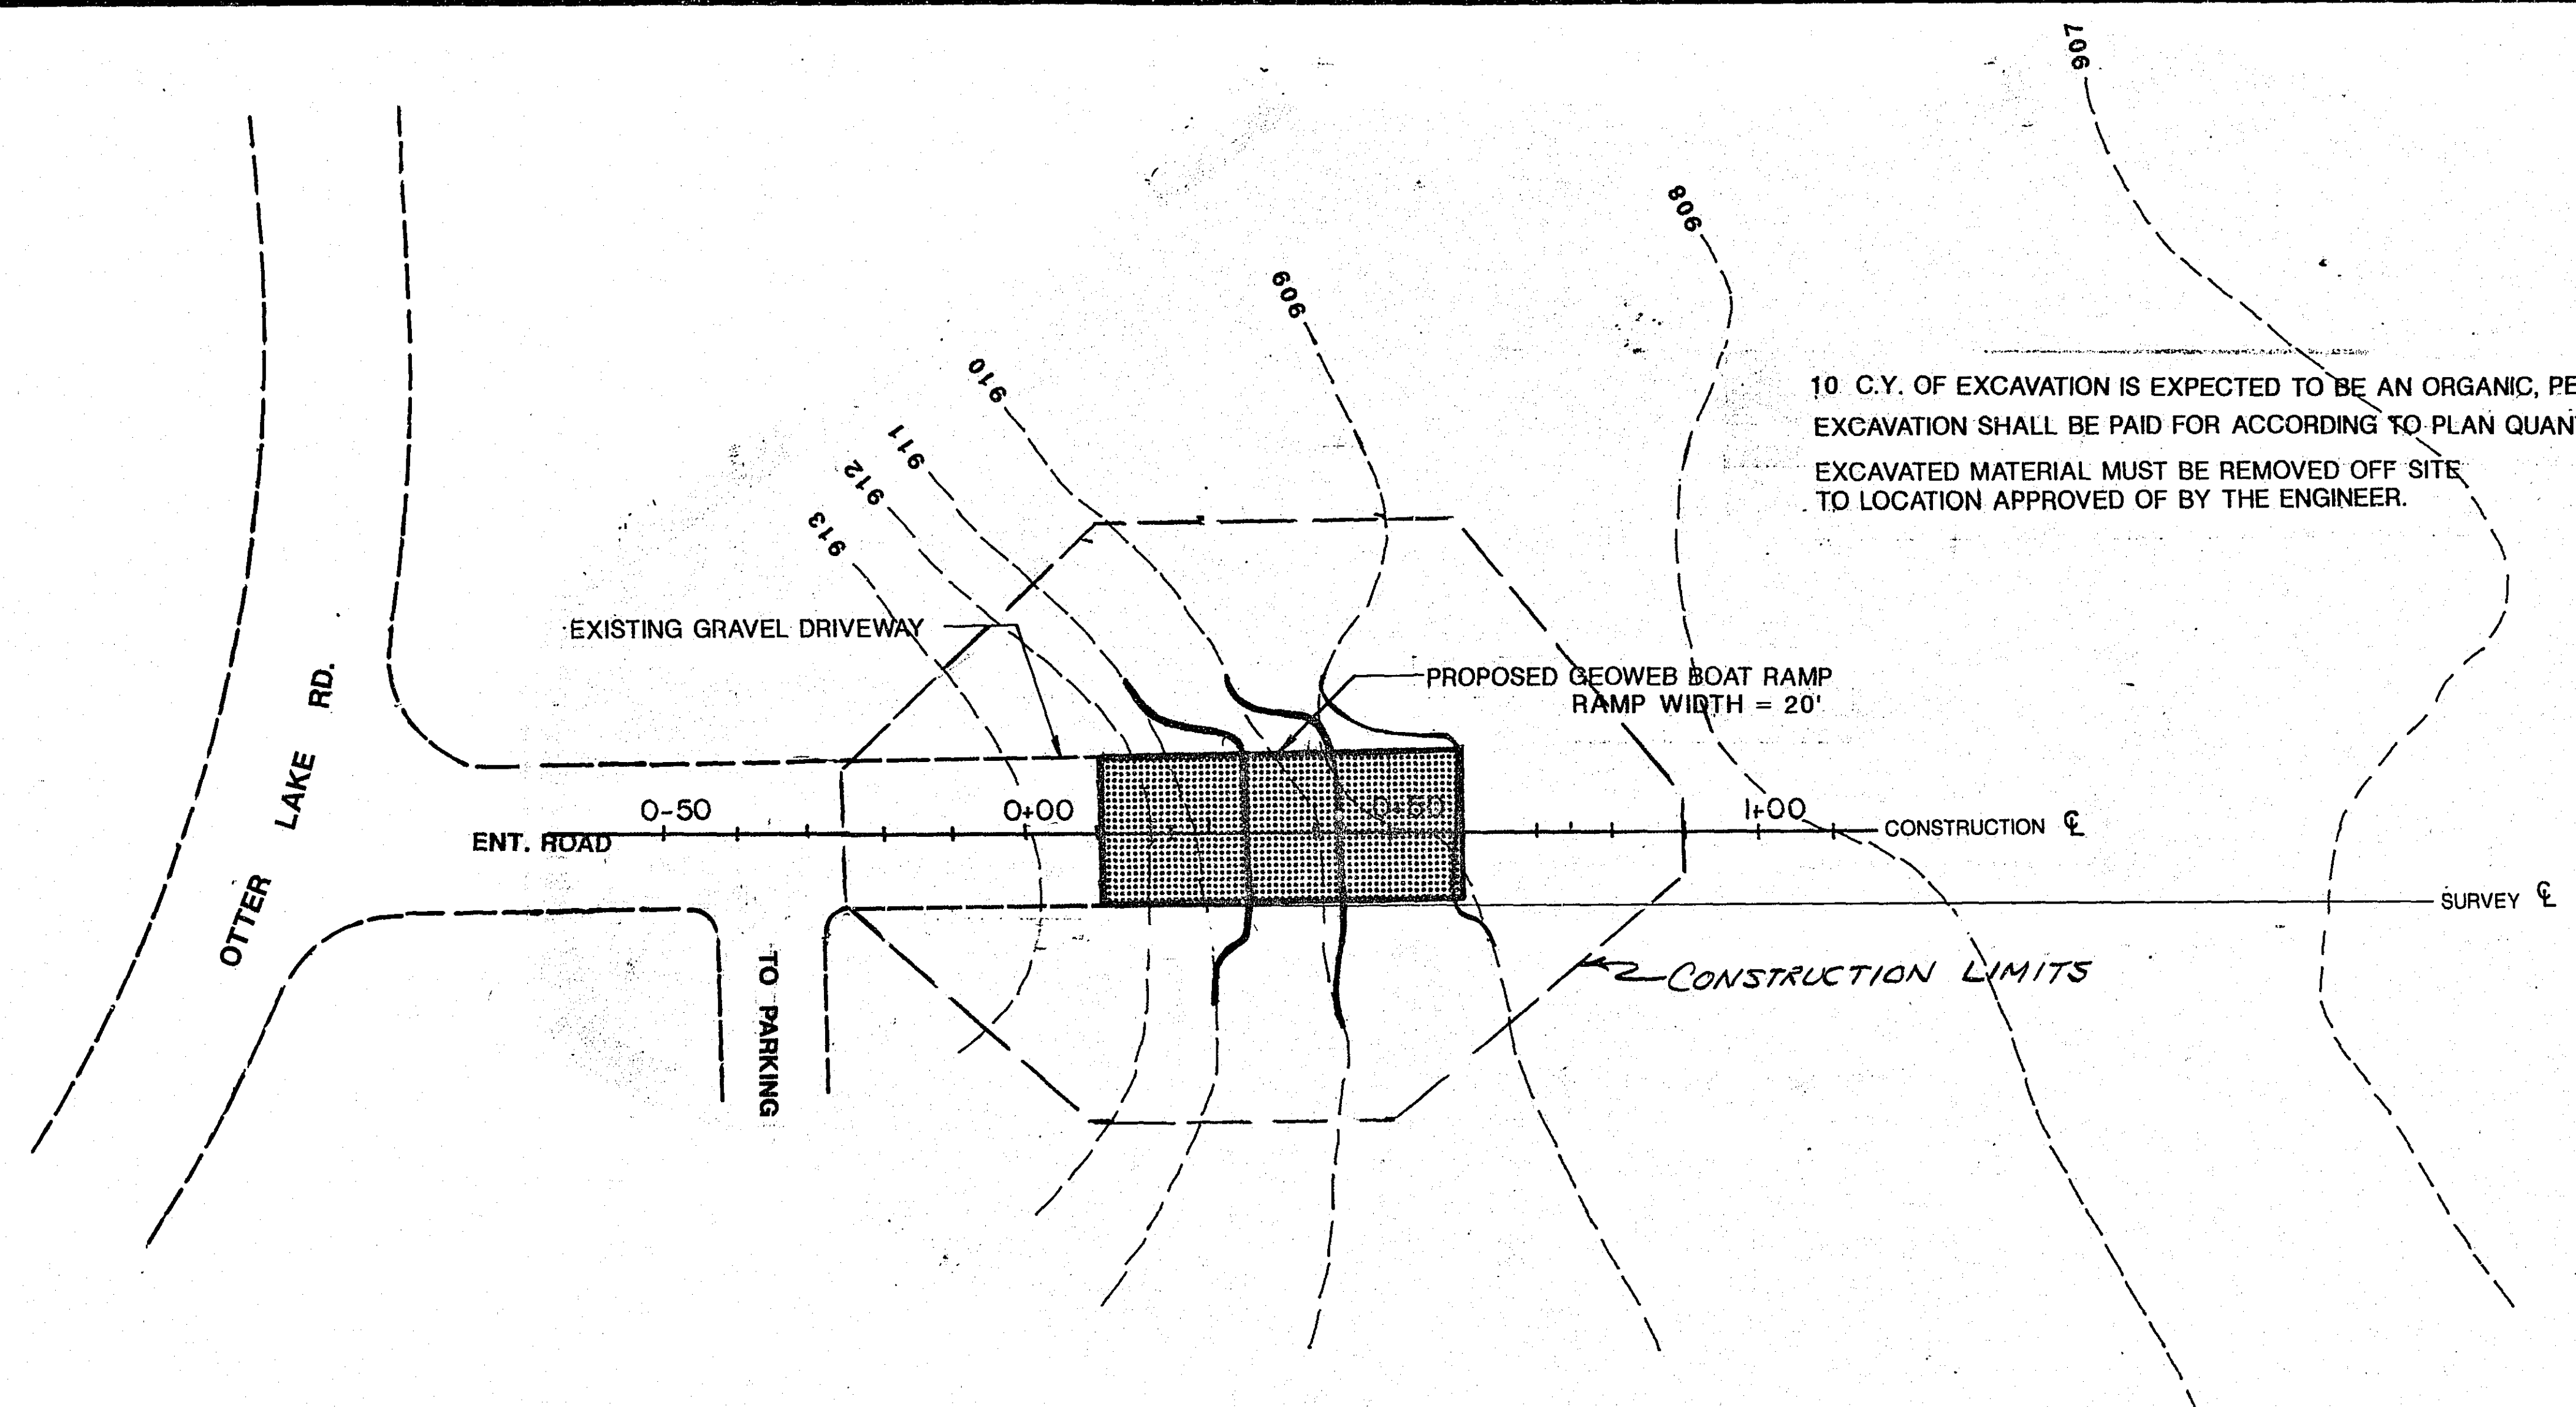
907

908

909

910

911

912

913

10 C.Y. OF EXCAVATION IS EXPECTED TO BE AN ORGANIC, PE
EXCAVATION SHALL BE PAID FOR ACCORDING TO PLAN QUAN

EXCAVATED MATERIAL MUST BE REMOVED OFF SITE TO LOCATION APPROVED OF BY THE ENGINEER.

EXISTING GRAVEL DRIVEWAY

PROPOSED GEOWEB BOAT RAMP
RAMP WIDTH = 20'

OTTER LAKE RD.

ENT. ROAD

0-50

0+00

0+50

1+00

CONSTRUCTION ℄

SURVEY ℄

TO PARKING

CONSTRUCTION LIMITS